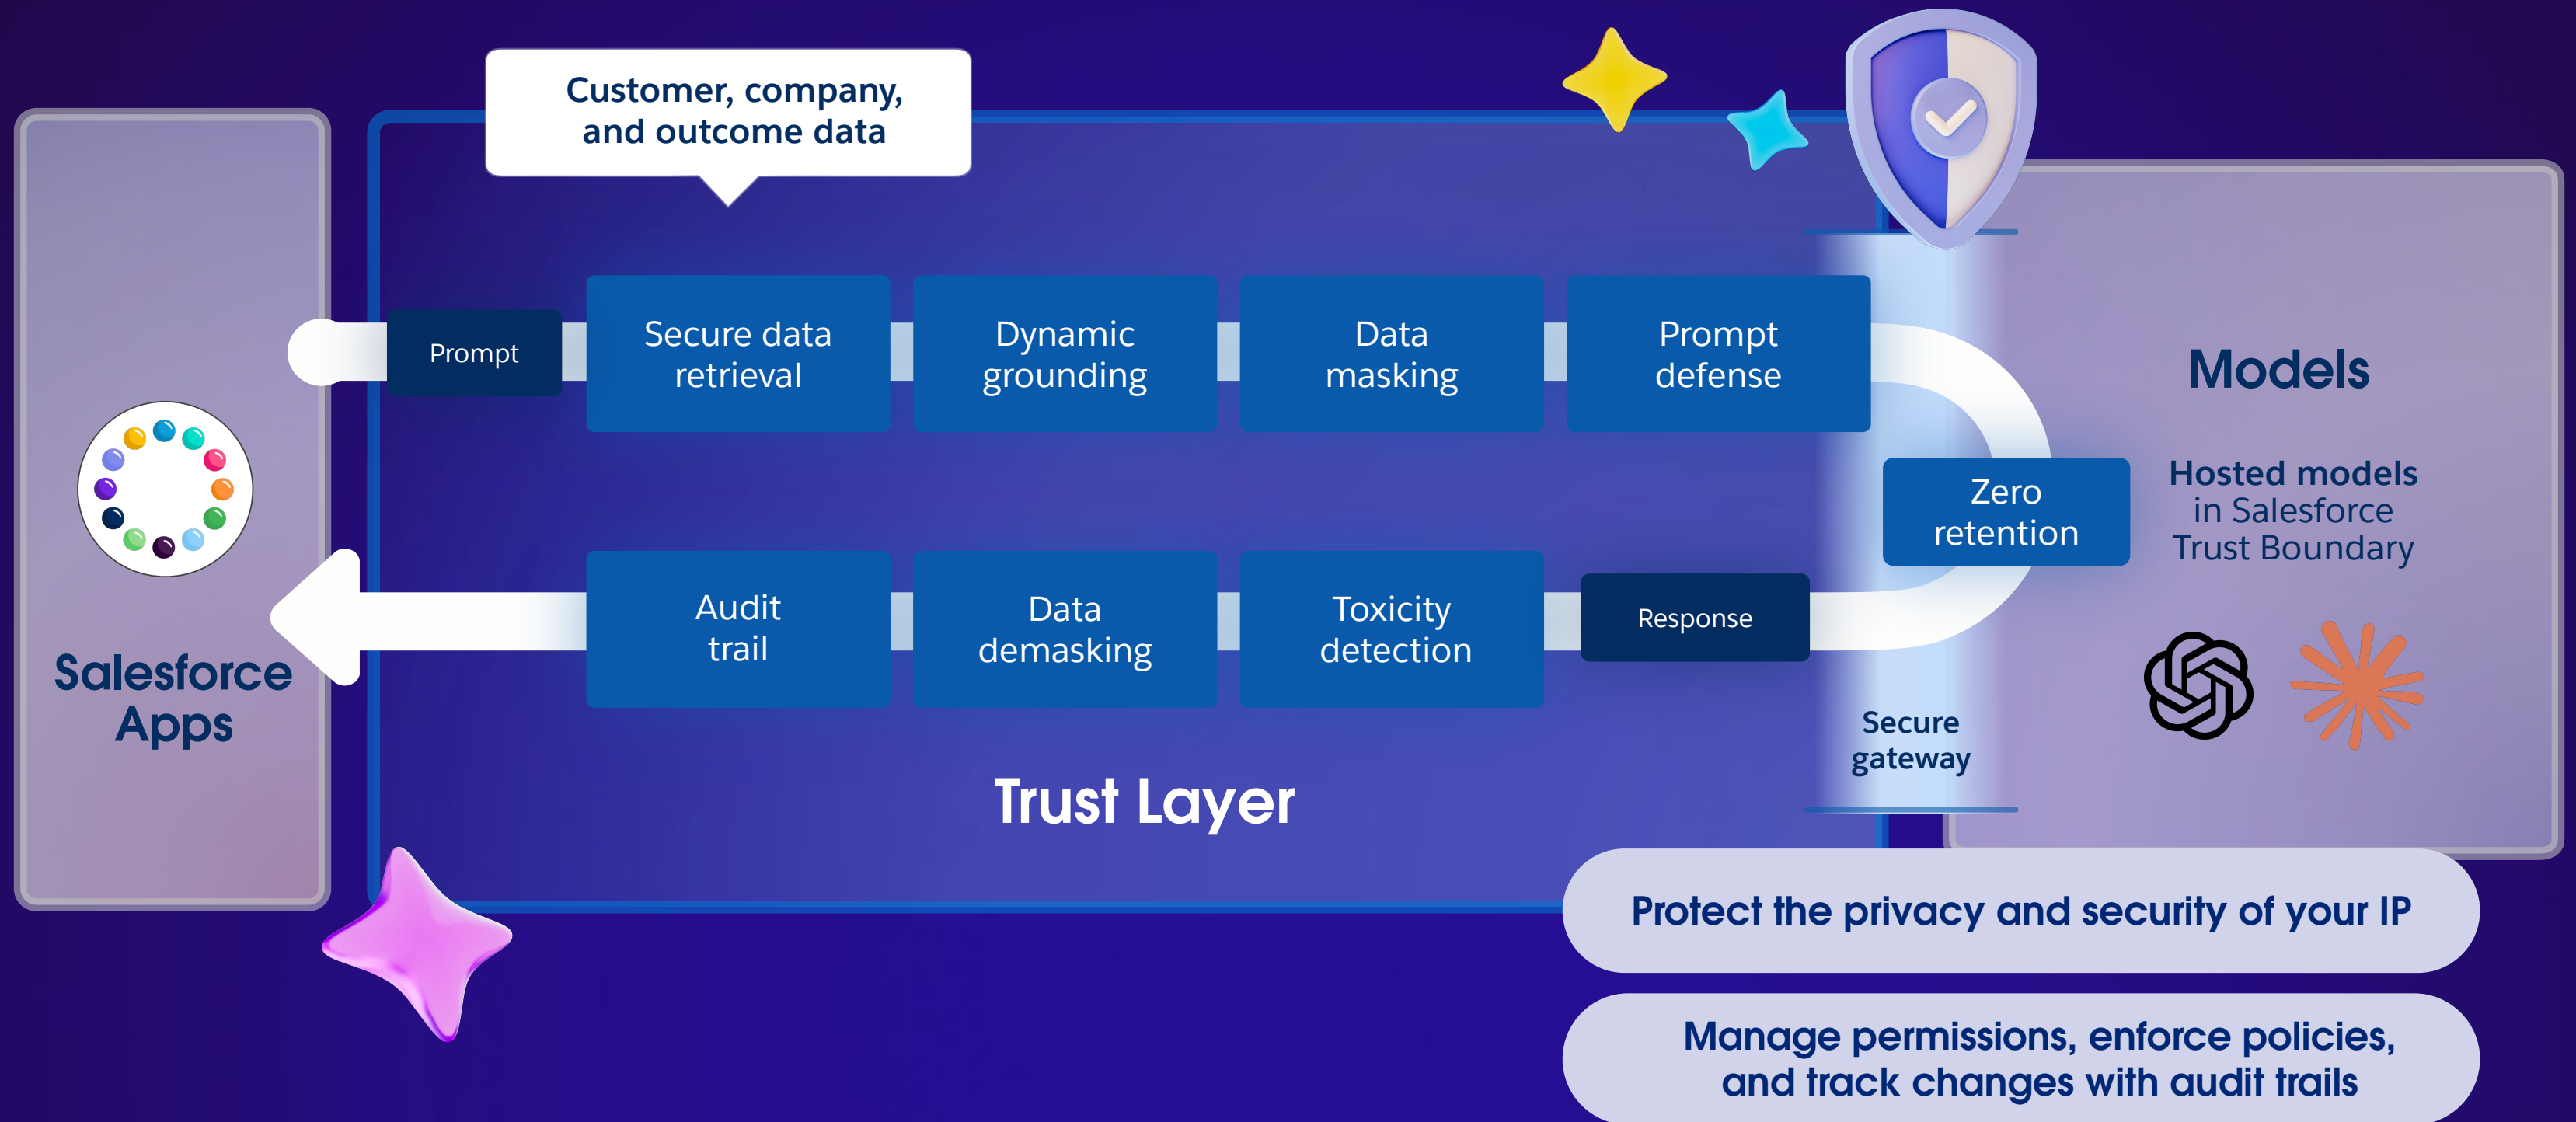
Customer, company, and outcome data

Salesforce Apps

Prompt

Secure data retrieval

Dynamic grounding

Data masking

Prompt defense

Audit trail

Data demasking

Toxicity detection

Response

Trust Layer

Zero retention

Secure gateway

Models

Hosted models in Salesforce Trust Boundary

Protect the privacy and security of your IP

Manage permissions, enforce policies, and track changes with audit trails